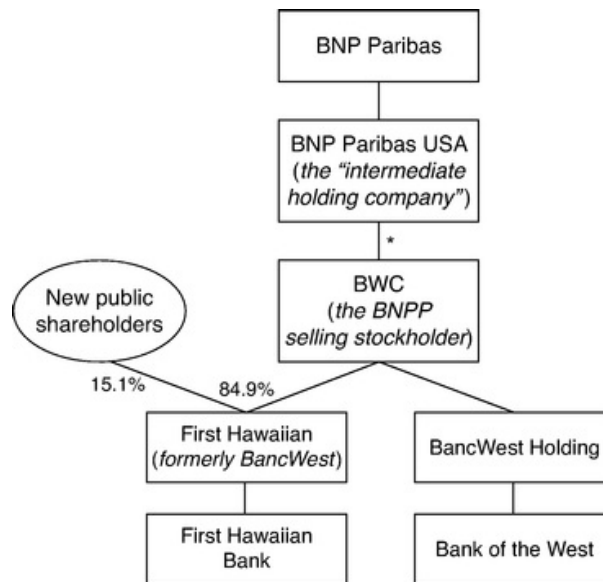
BNP Paribas

BNP Paribas USA (*the "intermediate holding company"*)

*

BWC (*the BNPP selling stockholder*)

New public shareholders

15.1%

84.9%

First Hawaiian (*formerly BancWest*)

BancWest Holding

First Hawaiian Bank

Bank of the West